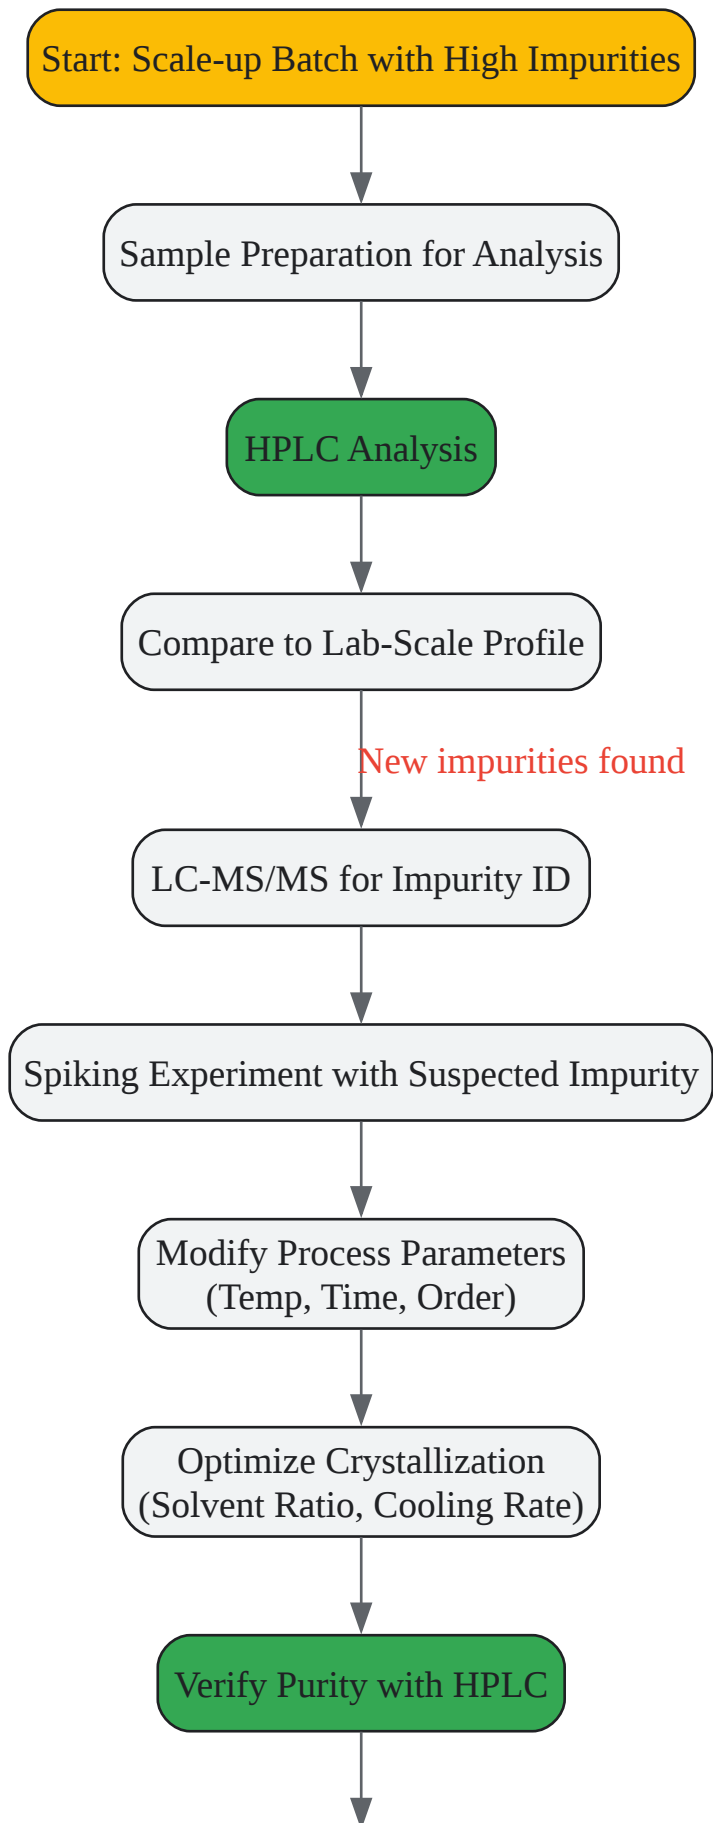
Start: Scale-up Batch with High Impurities

Sample Preparation for Analysis

HPLC Analysis

Compare to Lab-Scale Profile

New impurities found

LC-MS/MS for Impurity ID

Spiking Experiment with Suspected Impurity

Modify Process Parameters (Temp, Time, Order)

Optimize Crystallization (Solvent Ratio, Cooling Rate)

Verify Purity with HPLC